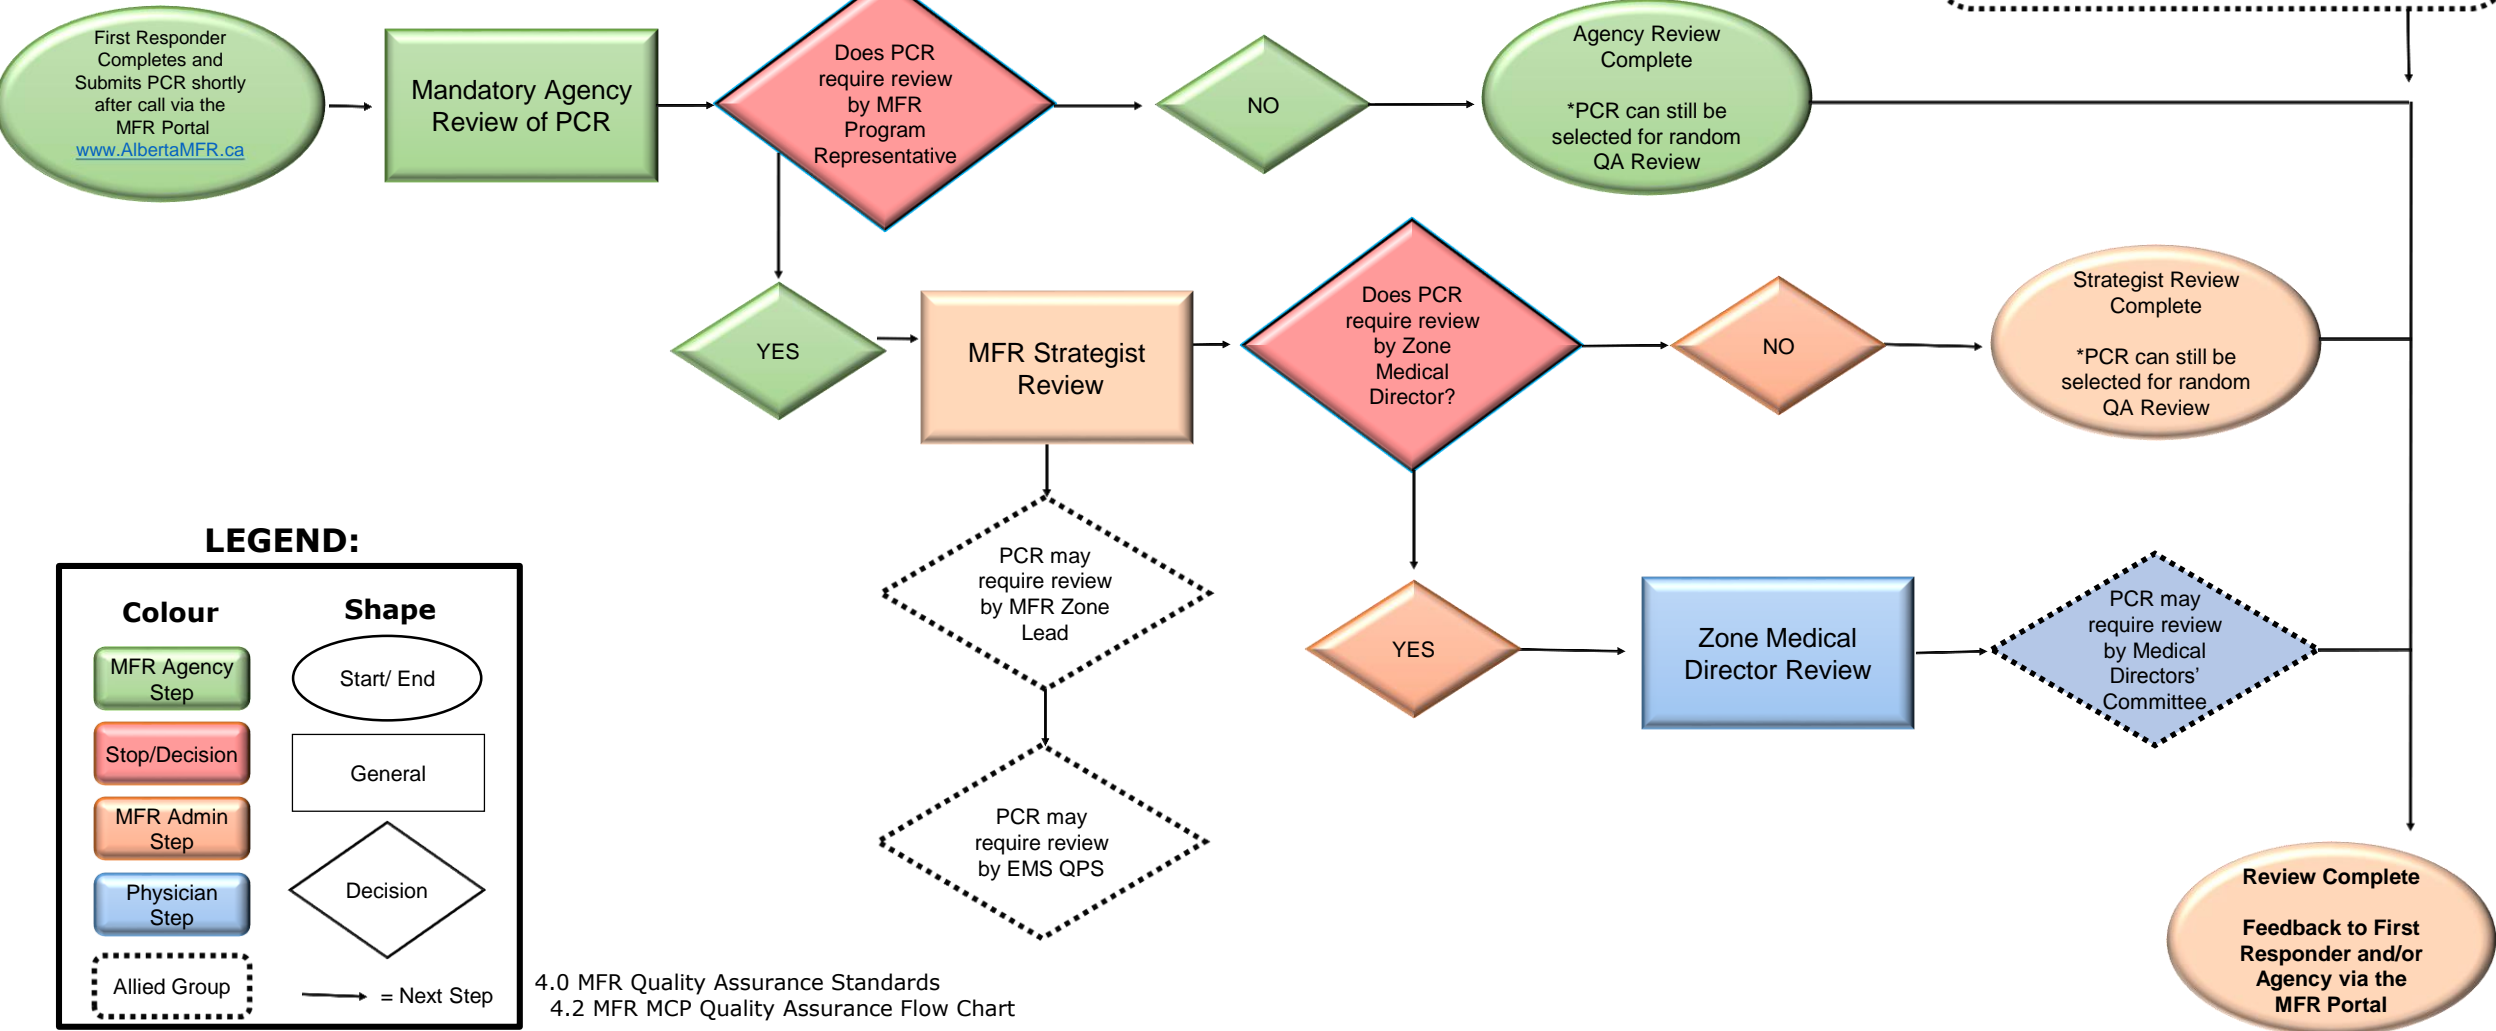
First Responder Completes and Submits PCR shortly after call via the MFR Portal www.AlbertaMFR.ca

Mandatory Agency Review of PCR

Does PCR require review by MFR Program Representative

NO

Agency Review Complete

*PCR can still be selected for random QA Review

YES

MFR Strategist Review

Does PCR require review by Zone Medical Director?

NO

Strategist Review Complete

*PCR can still be selected for random QA Review

PCR may require review by MFR Zone Lead

PCR may require review by EMS QPS

YES

Zone Medical Director Review

PCR may require review by Medical Directors' Committee

Review Complete

Feedback to First Responder and/or Agency via the MFR Portal

LEGEND:

Colour

Shape

MFR Agency Step

Start/ End

Stop/Decision

General

MFR Admin Step

Physician Step

Decision

Allied Group

= Next Step

4.0 MFR Quality Assurance Standards
4.2 MFR MCP Quality Assurance Flow Chart